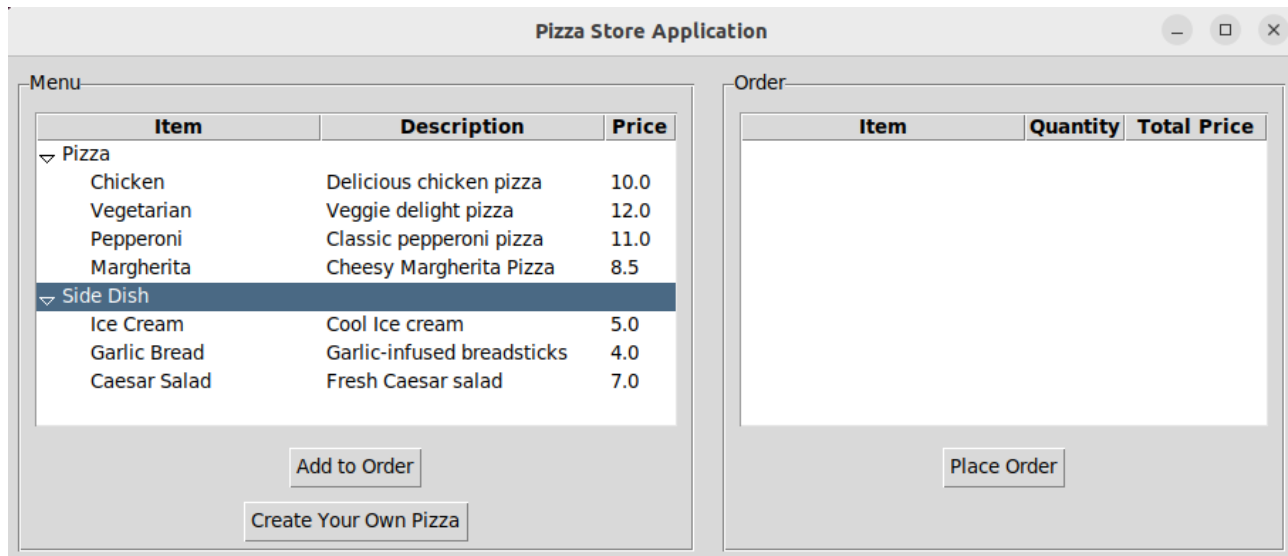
Pizza Store Application

Menu

| Item | Description | Price |
|---|---|---|
| Pizza | | |
| Chicken | Delicious chicken pizza | 10.0 |
| Vegetarian | Veggie delight pizza | 12.0 |
| Pepperoni | Classic pepperoni pizza | 11.0 |
| Margherita | Cheesy Margherita Pizza | 8.5 |
| Side Dish | | |
| Ice Cream | Cool Ice cream | 5.0 |
| Garlic Bread | Garlic-infused breadsticks | 4.0 |
| Caesar Salad | Fresh Caesar salad | 7.0 |

Add to Order

Create Your Own Pizza

Order

| Item | Quantity | Total Price |
|---|---|---|

Place Order